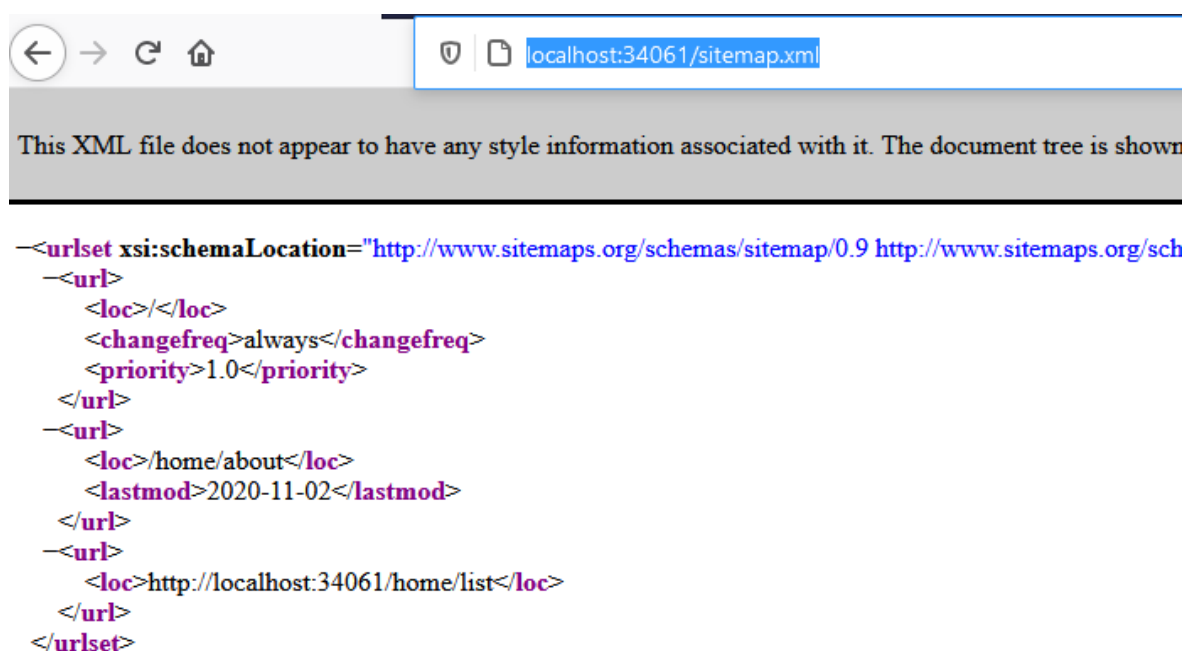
localhost:34061/sitemap.xml

This XML file does not appear to have any style information associated with it. The document tree is shown

−<urlset xsi:schemaLocation="http://www.sitemaps.org/schemas/sitemap/0.9 http://www.sitemaps.org/sch
−<url>
<loc>/</loc>
<changefreq>always</changefreq>
<priority>1.0</priority>
</url>
−<url>
<loc>/home/about</loc>
<lastmod>2020-11-02</lastmod>
</url>
−<url>
<loc>http://localhost:34061/home/list</loc>
</url>
</urlset>